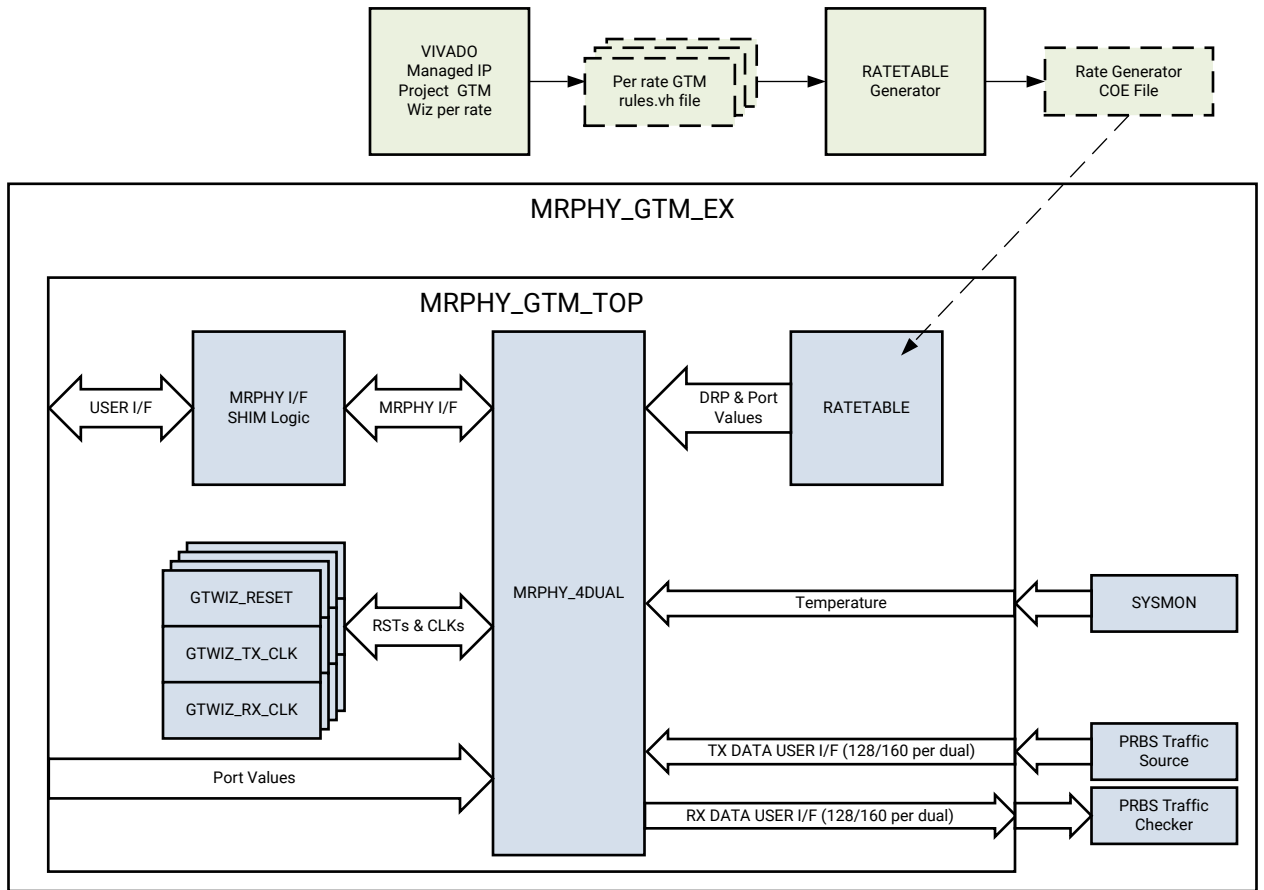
VIVADO Managed IP Project GTM Wiz per rate

Per rate GTM rules.vh file

RATETABLE Generator

Rate Generator COE File

MRPHY_GTM_EX

MRPHY_GTM_TOP

USER I/F

MRPHY I/F SHIM Logic

MRPHY I/F

DRP & Port Values

RATETABLE

GTWIZ_RESET

GTWIZ_TX_CLK

GTWIZ_RX_CLK

RSTs & CLKs

MRPHY_4DUAL

Temperature

SYSMON

Port Values

TX DATA USER I/F (128/160 per dual)

PRBS Traffic Source

RX DATA USER I/F (128/160 per dual)

PRBS Traffic Checker